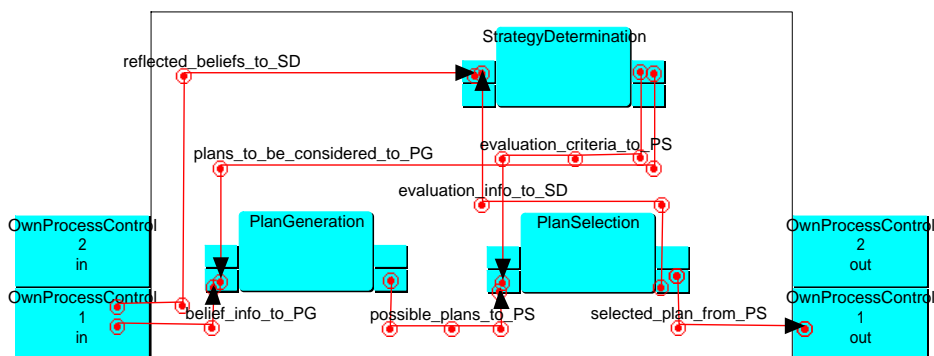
StrategyDetermination

reflected_beliefs_to_SD

plans_to_be_considered_to_PG

evaluation_criteria_to_PS

evaluation_info_to_SD

OwnProcessControl
2
in

OwnProcessControl
1
in

PlanGeneration

PlanSelection

OwnProcessControl
2
out

OwnProcessControl
1
out

belief_info_to_PG

possible_plans_to_PS

selected_plan_from_PS